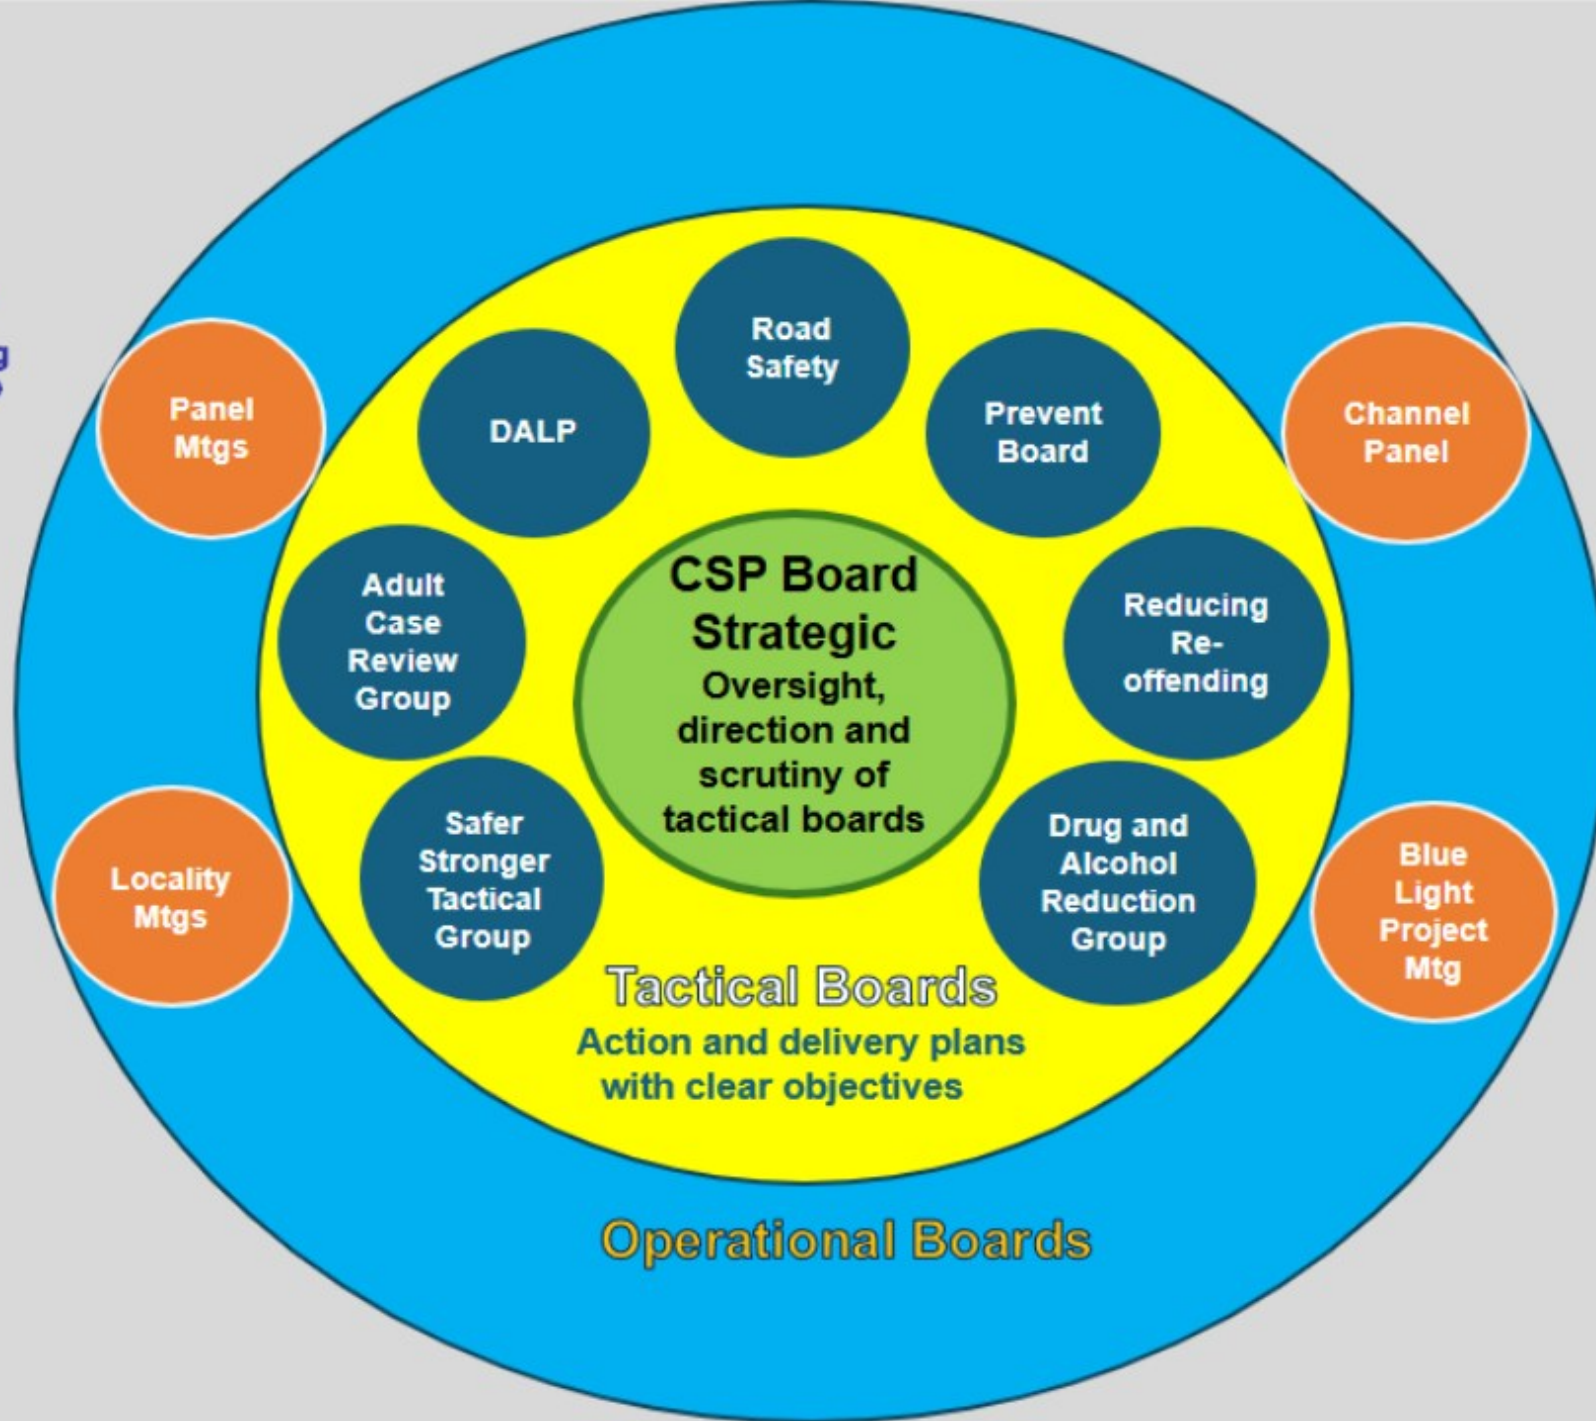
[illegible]

Road Safety

DALP

Prevent Board

Panel Mtgs

Channel Panel

Adult Case Review Group

CSP Board Strategic
Oversight, direction and scrutiny of tactical boards

Reducing Re-offending

Safer Stronger Tactical Group

Drug and Alcohol Reduction Group

Locality Mtgs

Blue Light Project Mtg

Tactical Boards
Action and delivery plans with clear objectives

Operational Boards